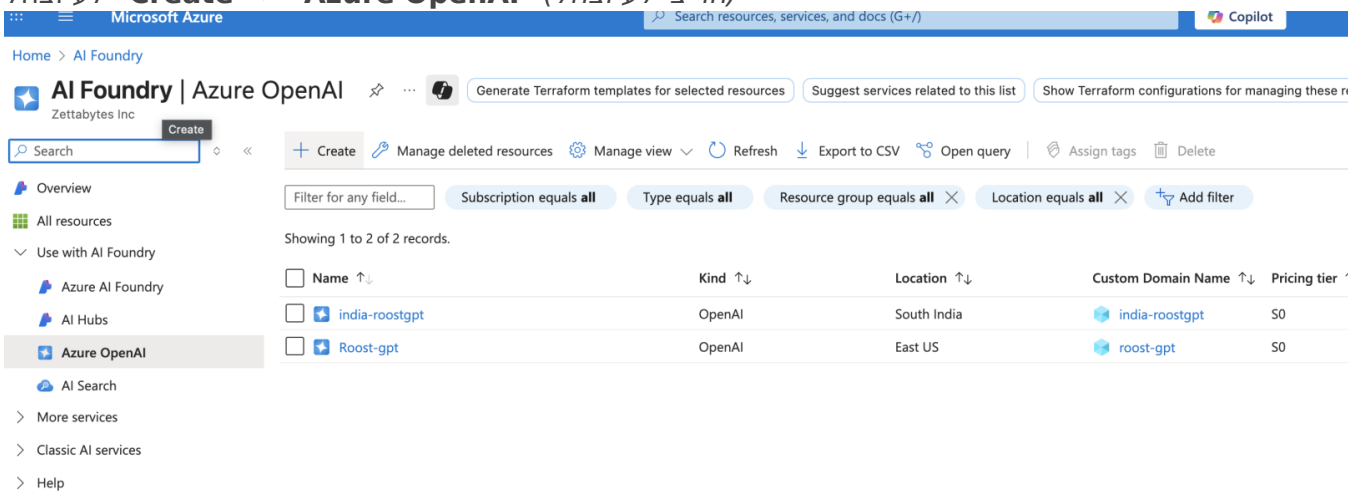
Microsoft Azure
Search resources, services, and docs (G+/)
Copilot

Home > AI Foundry

AI Foundry | Azure OpenAI
Zettabytes Inc

Generate Terraform templates for selected resources
Suggest services related to this list
Show Terraform configurations for managing these r

Create
Search

Overview
All resources
Use with AI Foundry
Azure AI Foundry
AI Hubs
Azure OpenAI
AI Search
More services
Classic AI services
Help

+ Create
Manage deleted resources
Manage view
Refresh
Export to CSV
Open query
Assign tags
Delete

Filter for any field...
Subscription equals **all**
Type equals **all**
Resource group equals **all**
Location equals **all**
Add filter

Showing 1 to 2 of 2 records.

| Name | Kind | Location | Custom Domain Name | Pricing tier |
|---|---|---|---|---|
| india-roostgpt | OpenAI | South India | india-roostgpt | S0 |
| Roost-gpt | OpenAI | East US | roost-gpt | S0 |